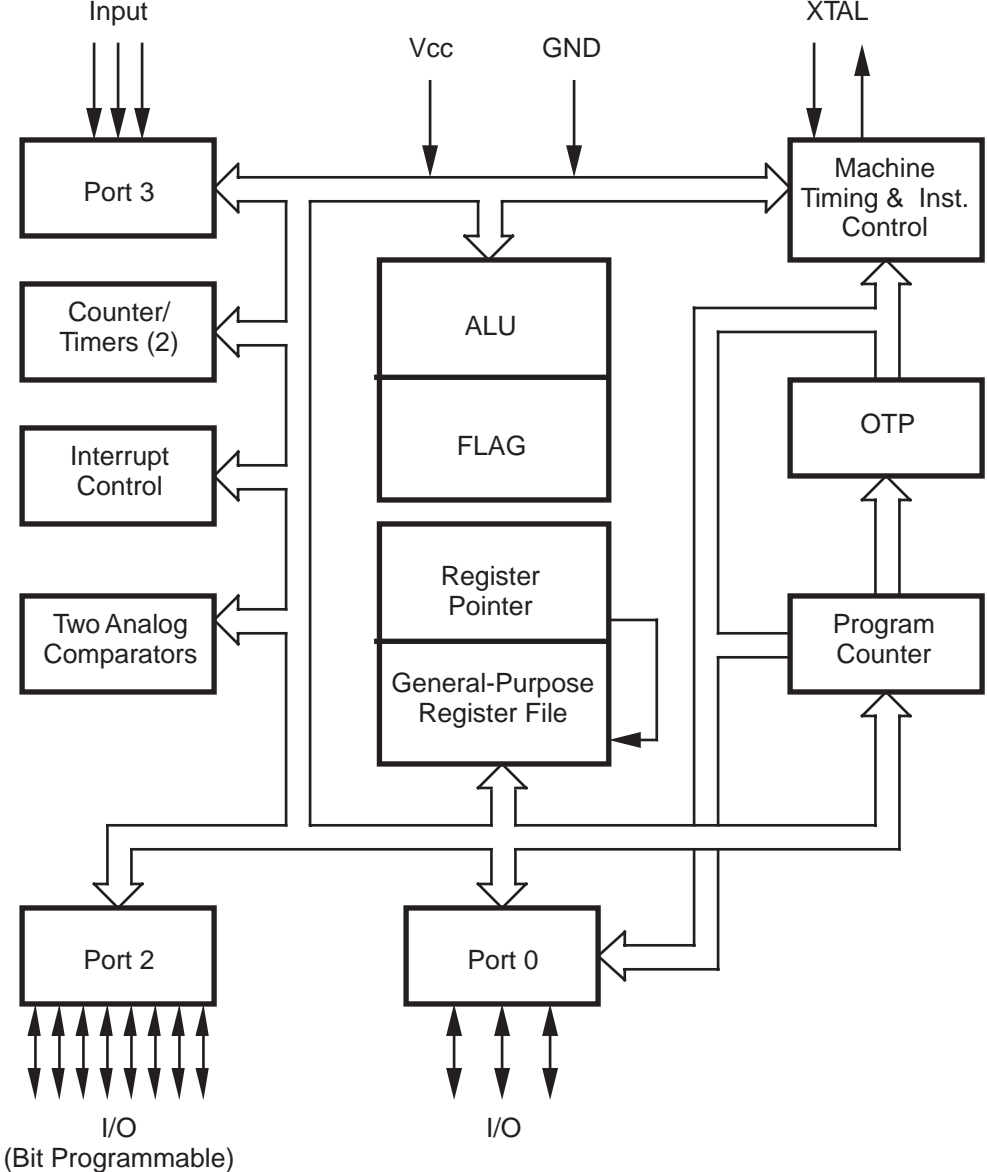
Input

Vcc

GND

XTAL

Port 3

Machine Timing & Inst. Control

Counter/ Timers (2)

ALU

FLAG

Interrupt Control

OTP

Register Pointer

General-Purpose Register File

Two Analog Comparators

Program Counter

Port 2

Port 0

I/O (Bit Programmable)

I/O